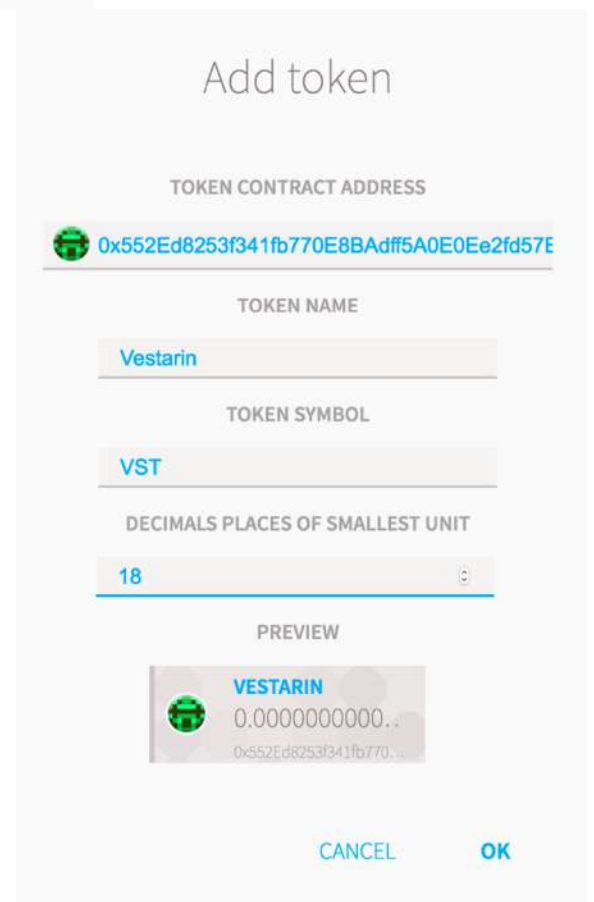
Add token

TOKEN CONTRACT ADDRESS

0x552Ed8253f341fb770E8BAdff5A0E0Ee2fd57E

TOKEN NAME

Vestarin

TOKEN SYMBOL

VST

DECIMALS PLACES OF SMALLEST UNIT

18

PREVIEW

VESTARIN

0.0000000000...

0x552Ed8253f341fb770...

CANCEL

OK